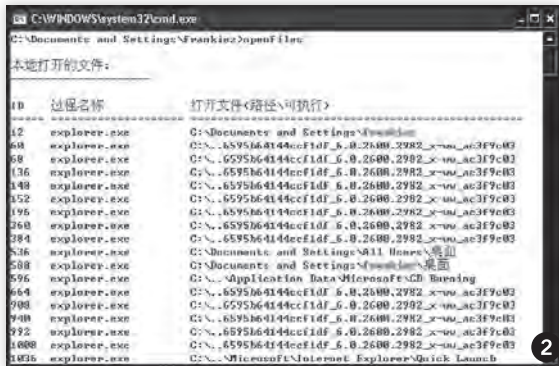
C:\WINDOWS\system32\cmd.exe

C:\Documents and Settings\Frankiez>openfiles

本地打开的文件:

| ID | 过程名称 | 打开文件(路径\可执行) |
|---|---|---|
| 12 | explorer.exe | C:\Documents and Settings\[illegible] |
| 60 | explorer.exe | C:\..6595b64144ccf1df_6.0.2600.2982_x-ww_ac3f9c03 |
| 68 | explorer.exe | C:\..6595b64144ccf1df_6.0.2600.2982_x-ww_ac3f9c03 |
| 136 | explorer.exe | C:\..6595b64144ccf1df_6.0.2600.2982_x-ww_ac3f9c03 |
| 140 | explorer.exe | C:\..6595b64144ccf1df_6.0.2600.2982_x-ww_ac3f9c03 |
| 152 | explorer.exe | C:\..6595b64144ccf1df_6.0.2600.2982_x-ww_ac3f9c03 |
| 196 | explorer.exe | C:\..6595b64144ccf1df_6.0.2600.2982_x-ww_ac3f9c03 |
| 260 | explorer.exe | C:\..6595b64144ccf1df_6.0.2600.2982_x-ww_ac3f9c03 |
| 384 | explorer.exe | C:\..6595b64144ccf1df_6.0.2600.2982_x-ww_ac3f9c03 |
| 536 | explorer.exe | C:\Documents and Settings\All Users\桌面 |
| 588 | explorer.exe | C:\Documents and Settings\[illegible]\桌面 |
| 596 | explorer.exe | C:\..\Application Data\Microsoft\CD Burning |
| 664 | explorer.exe | C:\..6595b64144ccf1df_6.0.2600.2982_x-ww_ac3f9c03 |
| 908 | explorer.exe | C:\..6595b64144ccf1df_6.0.2600.2982_x-ww_ac3f9c03 |
| 940 | explorer.exe | C:\..6595b64144ccf1df_6.0.2600.2982_x-ww_ac3f9c03 |
| 992 | explorer.exe | C:\..6595b64144ccf1df_6.0.2600.2982_x-ww_ac3f9c03 |
| 1008 | explorer.exe | C:\..6595b64144ccf1df_6.0.2600.2982_x-ww_ac3f9c03 |
| 1036 | explorer.exe | C:\..\Microsoft\Internet Explorer\Quick Launch |

2